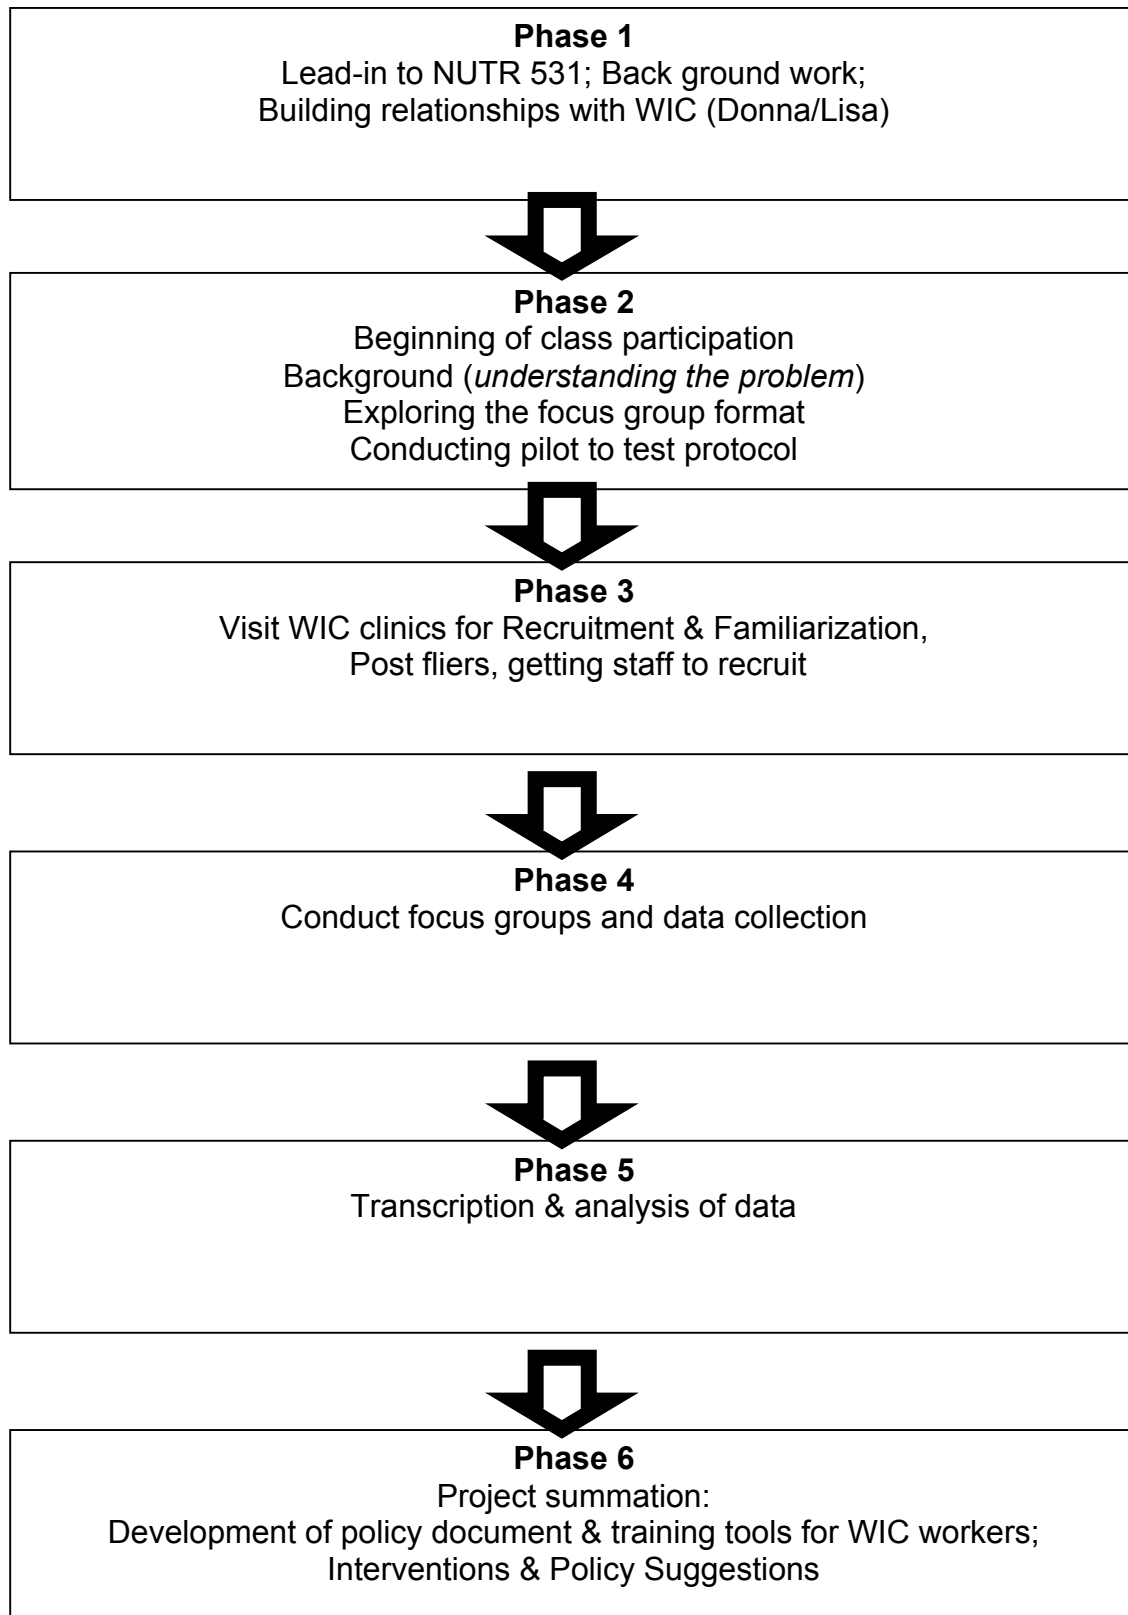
**Phase 1**
Lead-in to NUTR 531; Back ground work;
Building relationships with WIC (Donna/Lisa)

**Phase 2**
Beginning of class participation
Background (*understanding the problem*)
Exploring the focus group format
Conducting pilot to test protocol

**Phase 3**
Visit WIC clinics for Recruitment & Familiarization,
Post fliers, getting staff to recruit

**Phase 4**
Conduct focus groups and data collection

**Phase 5**
Transcription & analysis of data

**Phase 6**
Project summation:
Development of policy document & training tools for WIC workers;
Interventions & Policy Suggestions